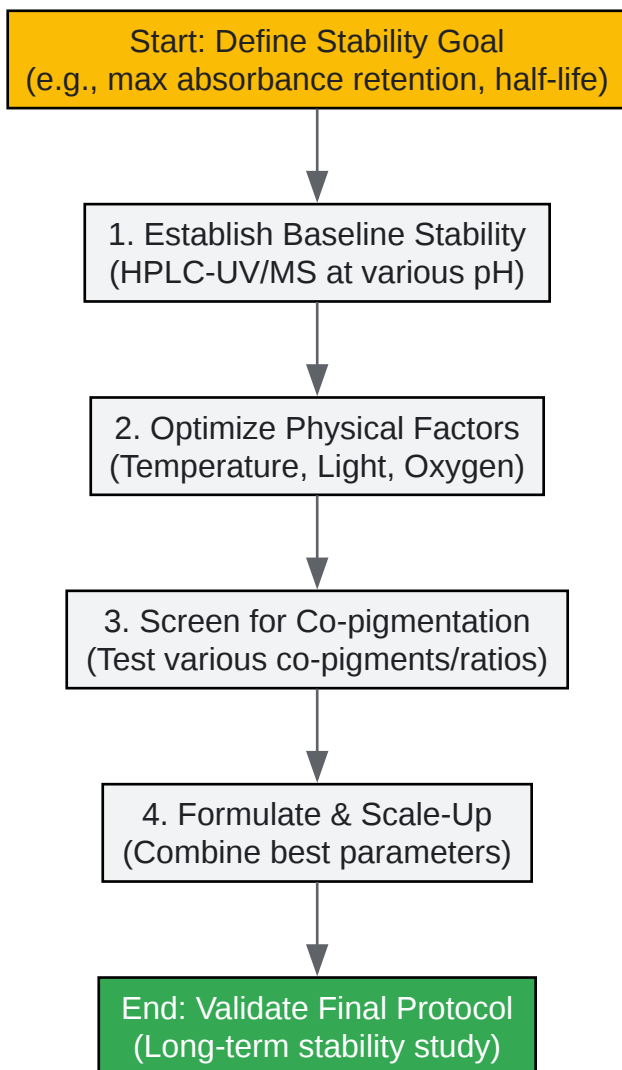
Start: Define Stability Goal
(e.g., max absorbance retention, half-life)

1. Establish Baseline Stability
(HPLC-UV/MS at various pH)

2. Optimize Physical Factors
(Temperature, Light, Oxygen)

3. Screen for Co-pigmentation
(Test various co-pigments/ratios)

4. Formulate & Scale-Up
(Combine best parameters)

End: Validate Final Protocol
(Long-term stability study)